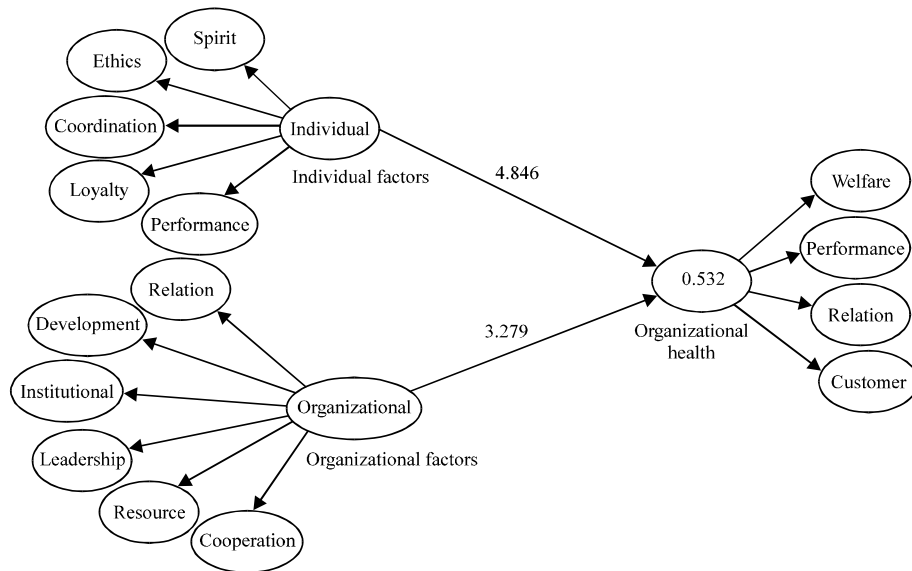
Spirit
Ethics
Coordination
Individual
Loyalty
Individual factors
Performance
4.846
Welfare
Performance
0.532
Relation
Relation
Development
3.279
Organizational health
Institutional
Organizational
Customer
Leadership
Organizational factors
Resource
Cooperation